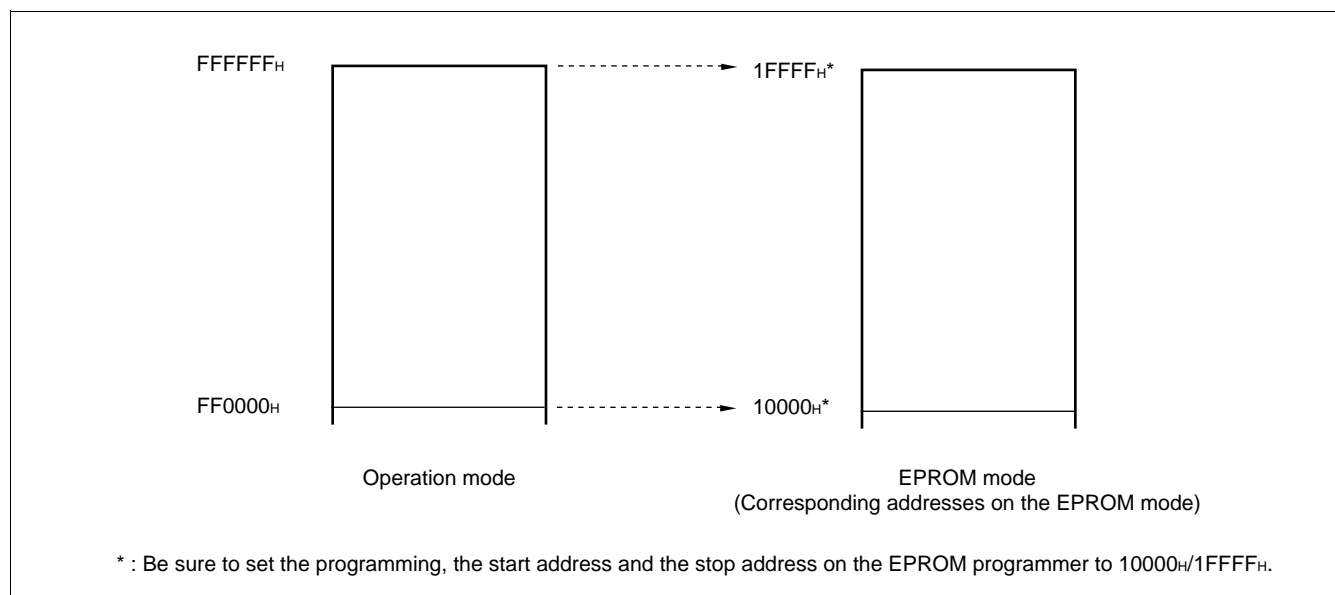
$FFFFFF_H$

$1FFFF_H$*

$FF0000_H$

$10000_H$*

Operation mode

EPROM mode
(Corresponding addresses on the EPROM mode)

* : Be sure to set the programming, the start address and the stop address on the EPROM programmer to $10000_H$/$1FFFF_H$.